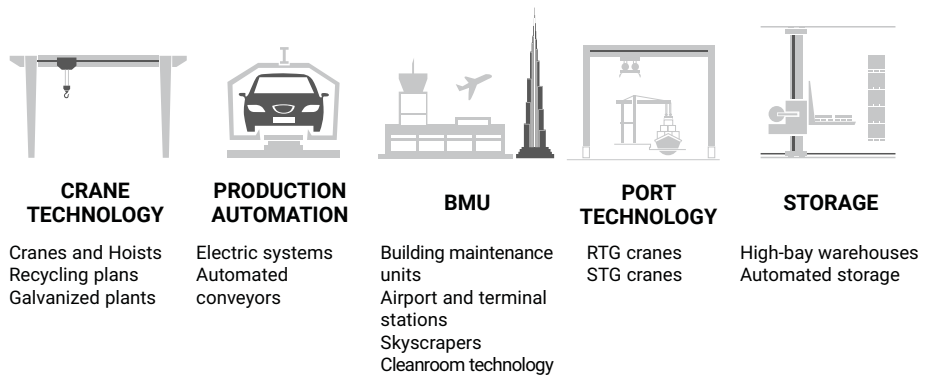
CRANE TECHNOLOGY

Cranes and Hoists
Recycling plans
Galvanized plants

PRODUCTION AUTOMATION

Electric systems
Automated conveyors

BMU

Building maintenance units
Airport and terminal stations
Skyscrapers
Cleanroom technology

PORT TECHNOLOGY

RTG cranes
STG cranes

STORAGE

High-bay warehouses
Automated storage